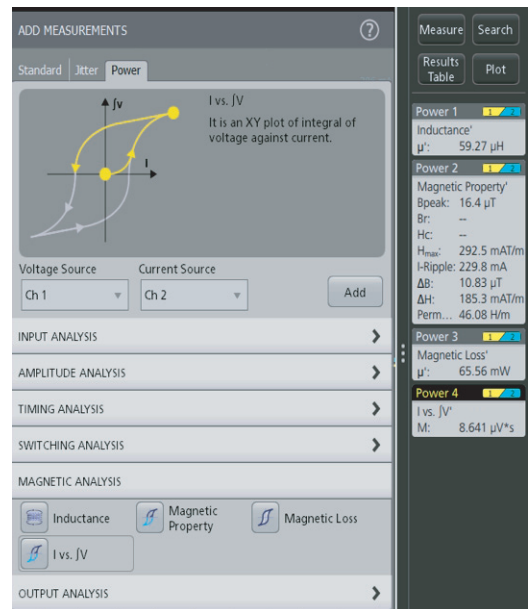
ADD MEASUREMENTS

Standard | Jitter | Power

$\int$V

I

I vs. $\int$V

It is an XY plot of integral of voltage against current.

Voltage Source
Ch 1

Current Source
Ch 2

Add

INPUT ANALYSIS

AMPLITUDE ANALYSIS

TIMING ANALYSIS

SWITCHING ANALYSIS

MAGNETIC ANALYSIS

Inductance
Magnetic Property
Magnetic Loss
I vs. $\int$V

OUTPUT ANALYSIS

Measure
Search
Results Table
Plot

Power 1
Inductance'
µ': 59.27 µH

Power 2
Magnetic Property'
Bpeak: 16.4 µT
Br: --
Hc: --
$H_{max}$: 292.5 mAT/m
I-Ripple: 229.8 mA
ΔB: 10.83 µT
ΔH: 185.3 mAT/m
Perm... 46.08 H/m

Power 3
Magnetic Loss'
µ': 65.56 mW

Power 4
I vs. $\int$V'
M: 8.641 µV*s